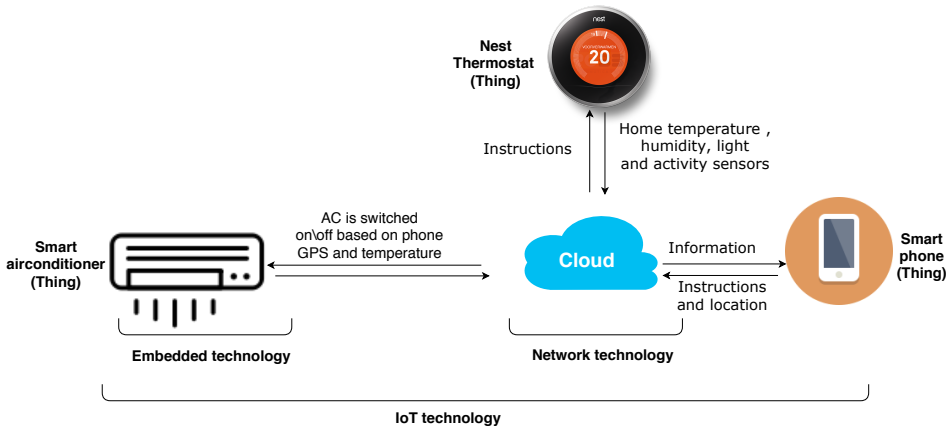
nest

20

Nest Thermostat (Thing)

Instructions

Home temperature , humidity, light and activity sensors

Smart airconditioner (Thing)

AC is switched on\off based on phone GPS and temperature

Cloud

Information

Instructions and location

Smart phone (Thing)

Embedded technology

Network technology

IoT technology